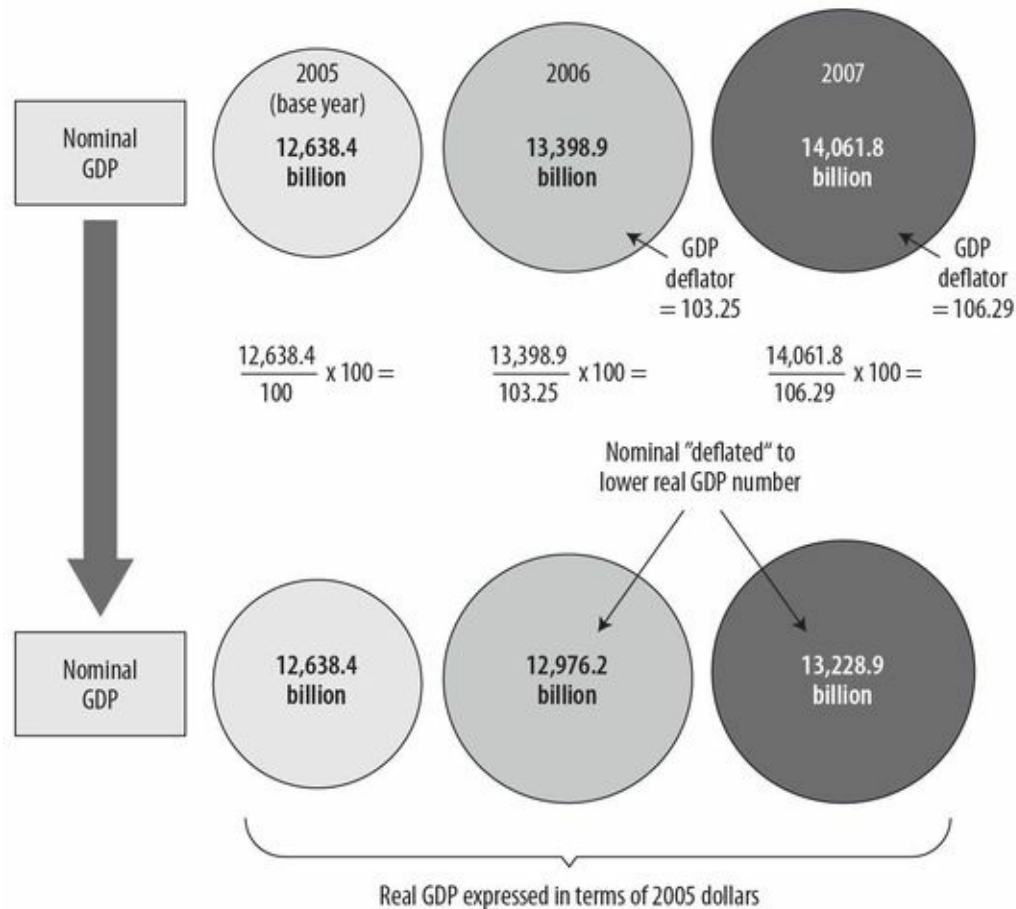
Nominal GDP

2005 (base year)
12,638.4 billion

2006
13,398.9 billion

2007
14,061.8 billion

GDP deflator = 103.25

GDP deflator = 106.29

$\frac{12,638.4}{100}$ x 100 =

$\frac{13,398.9}{103.25}$ x 100 =

$\frac{14,061.8}{106.29}$ x 100 =

Nominal "deflated" to lower real GDP number

Nominal GDP

12,638.4 billion

12,976.2 billion

13,228.9 billion

Real GDP expressed in terms of 2005 dollars